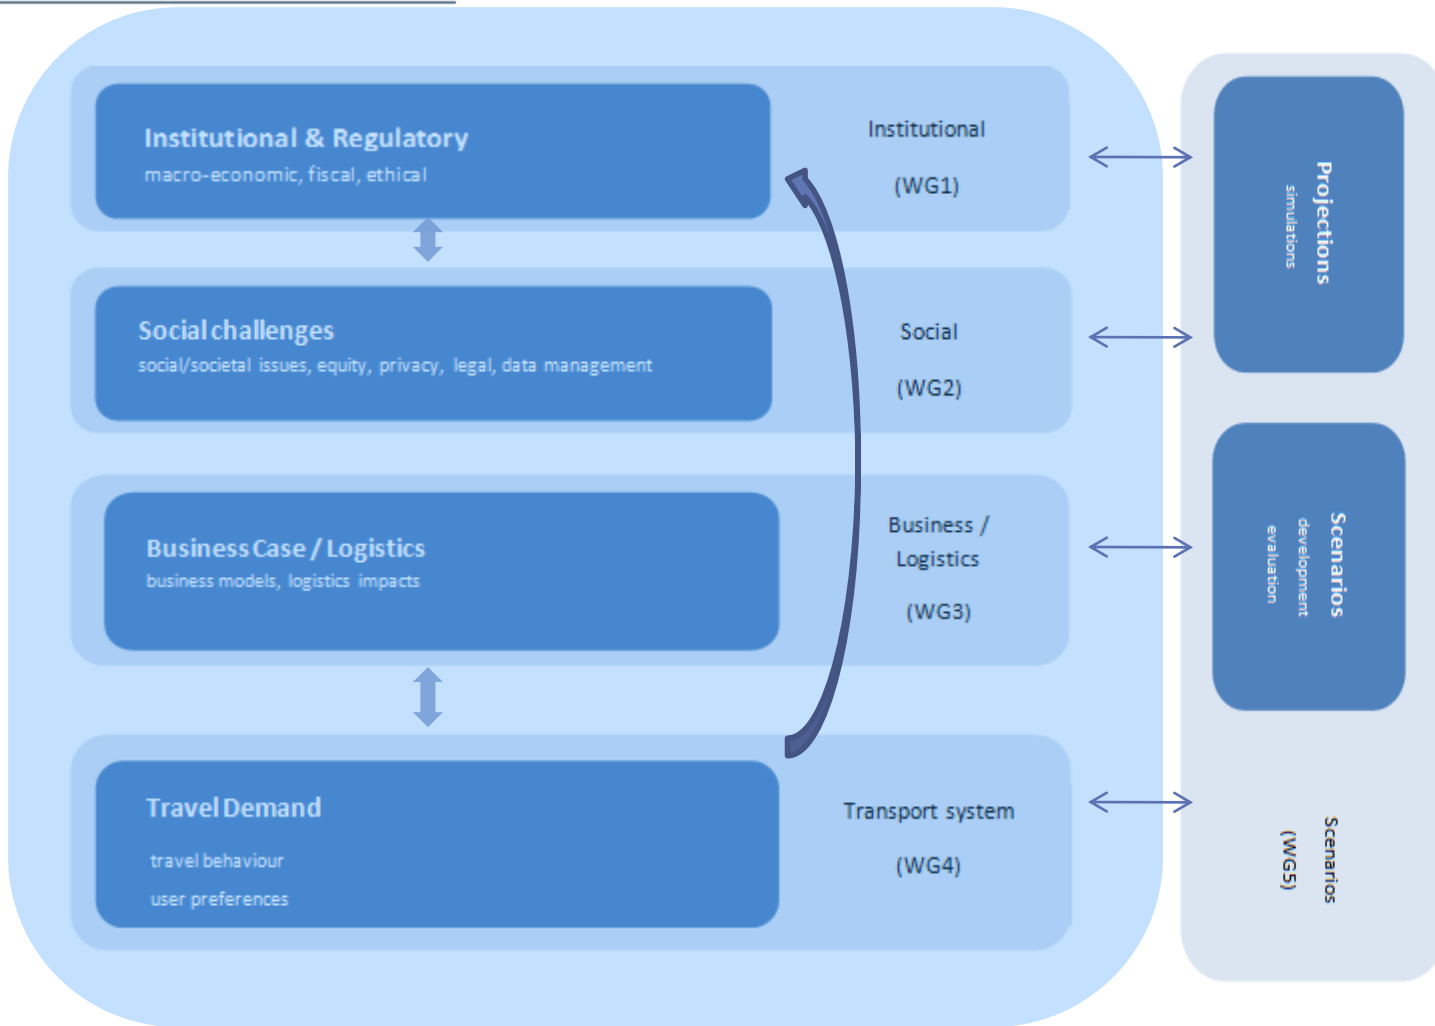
Institutional & Regulatory
macro-economic, fiscal, ethical

Institutional
(WG1)

Social challenges
social/societal issues, equity, privacy, legal, data management

Social
(WG2)

Business Case / Logistics
business models, logistics impacts

Business / Logistics
(WG3)

Travel Demand
travel behaviour
user preferences

Transport system
(WG4)

Projections
simulations

Scenarios
development
evaluation

Scenarios
(WG5)